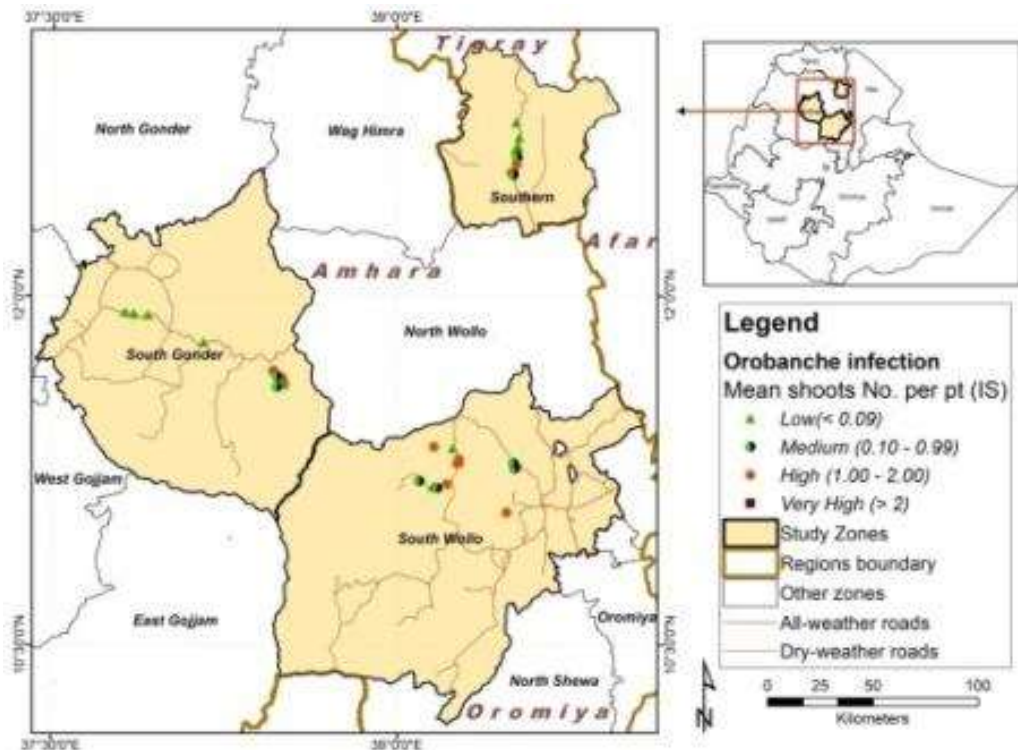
37°30'0"E
38°0'0"E
Tigray
North Gonder
Wag Himra
Southern
Afar
Amhara
12°0'0"N
12°0'0"N
North Wollo
South Gonder
West Gojjam
South Wollo
East Gojjam
Oromiya
North Shewa
Oromiya
10°30'0"N
10°30'0"N
37°30'0"E
38°0'0"E

Legend
Orobanche infection
Mean shoots No. per pt (IS)
Low(< 0.09)
Medium (0.10 - 0.99)
High (1.00 - 2.00)
Very High (> 2)
Study Zones
Regions boundary
Other zones
All-weather roads
Dry-weather roads
N
0 25 50 100
Kilometers